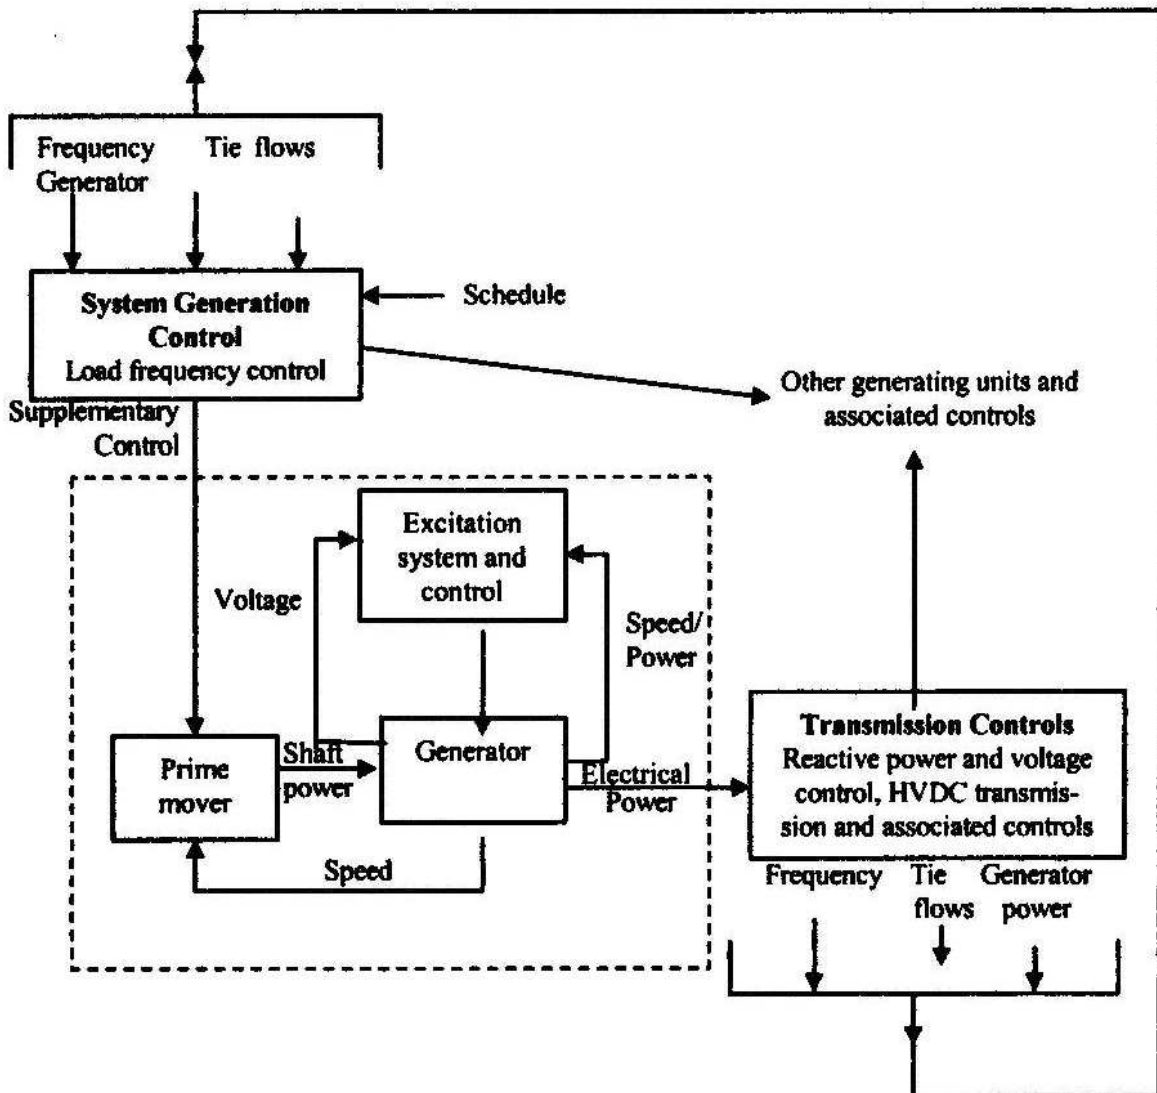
Frequency Generator

Tie flows

System Generation Control
Load frequency control

Schedule

Supplementary Control

Other generating units and associated controls

Excitation system and control

Voltage

Speed/ Power

Prime mover

Shaft power

Generator

Electrical Power

Speed

Transmission Controls
Reactive power and voltage control, HVDC transmission and associated controls

Frequency

Tie flows

Generator power